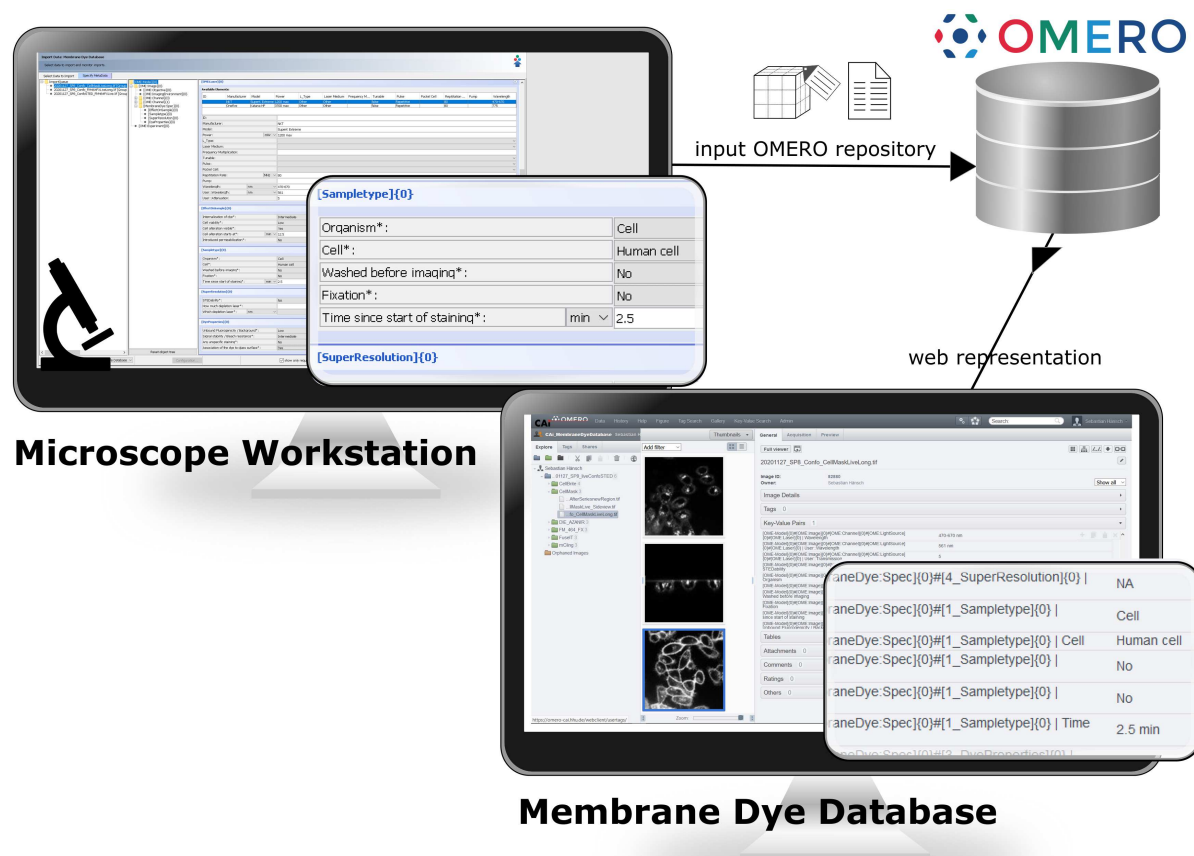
OMERO

input OMERO repository

[Sampletype]{0}

| Organism*: | | Cell |
|---|---|---|
| Cell*: | | Human cell |
| Washed before imaging*: | | No |
| Fixation*: | | No |
| Time since start of staining*: | min | 2.5 |

[SuperResolution]{0}

web representation

Microscope Workstation

OMERO

Full viewer

20201127_SP8_Confo_CellMaskLiveLong.tif

Image Details

Tags 0

Key-Value Pairs 1

Tables

Attachments 0

Comments 0

Ratings 0

Others 0

raneDye:Spec]{0}#[4_SuperResolution]{0} | NA

raneDye:Spec]{0}#[1_Sampletype]{0} | Cell

raneDye:Spec]{0}#[1_Sampletype]{0} | Cell Human cell

raneDye:Spec]{0}#[1_Sampletype]{0} | No

raneDye:Spec]{0}#[1_Sampletype]{0} | No

raneDye:Spec]{0}#[1_Sampletype]{0} | Time 2.5 min

Membrane Dye Database